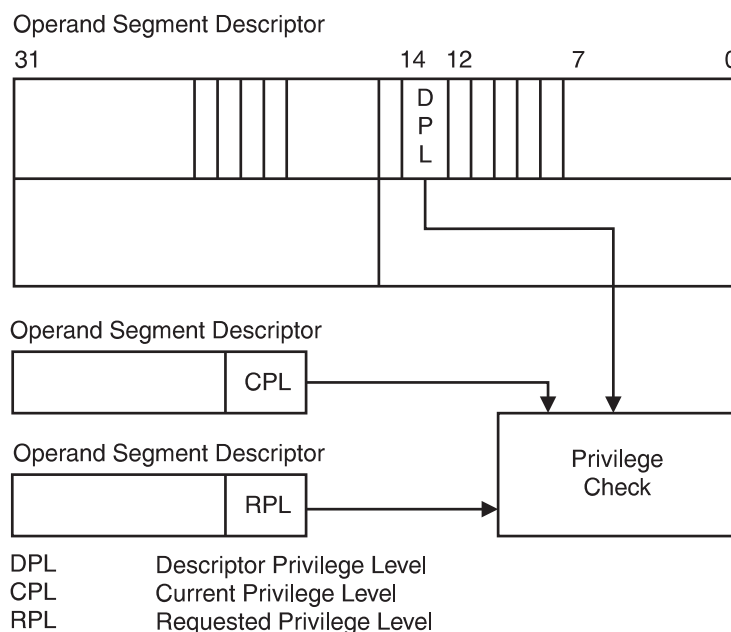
Operand Segment Descriptor

31

14 12

7

D
P
L

Operand Segment Descriptor

CPL

Operand Segment Descriptor

RPL

Privilege Check

DPL Descriptor Privilege Level
CPL Current Privilege Level
RPL Requested Privilege Level